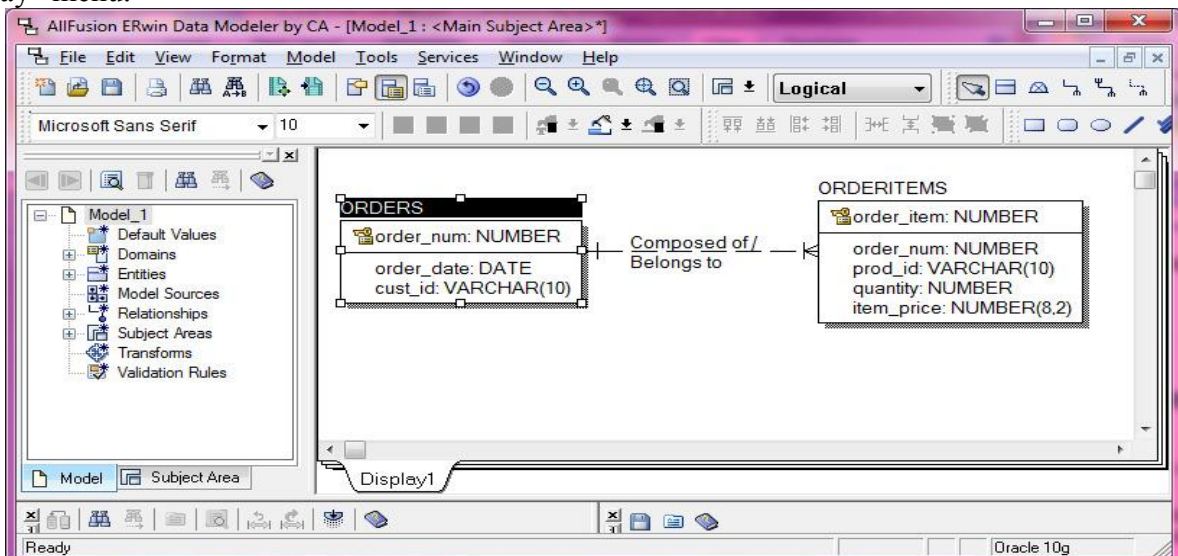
AllFusion ERwin Data Modeler by CA - [Model_1 : <Main Subject Area>*]

File Edit View Format Model Tools Services Window Help

Logical

Microsoft Sans Serif 10

Model_1
Default Values
Domains
Entities
Model Sources
Relationships
Subject Areas
Transforms
Validation Rules

ORDERS
order_num: NUMBER
order_date: DATE
cust_id: VARCHAR(10)

Composed of / Belongs to

ORDERITEMS
order_item: NUMBER
order_num: NUMBER
prod_id: VARCHAR(10)
quantity: NUMBER
item_price: NUMBER(8,2)

Model Subject Area

Display1

Ready

Oracle 10g